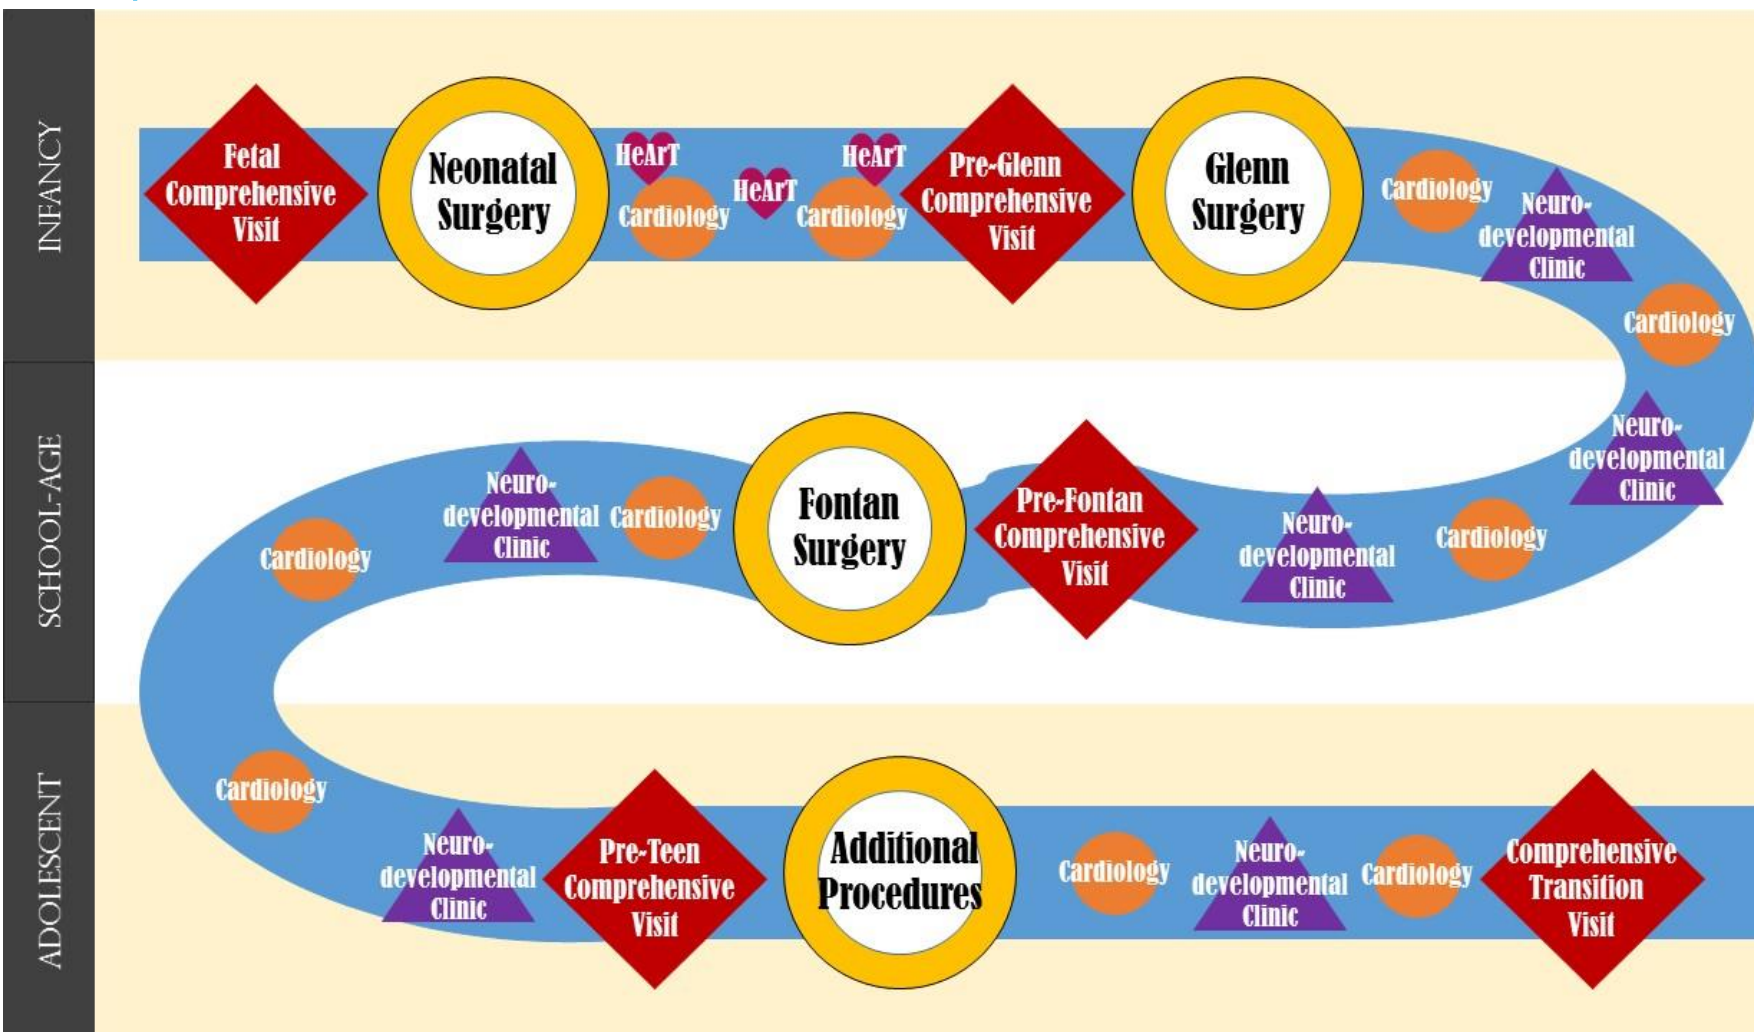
INFANCY

Fetal Comprehensive Visit

Neonatal Surgery

HeArT

Cardiology

HeArT

HeArT

Cardiology

Pre-Glenn Comprehensive Visit

Glenn Surgery

Cardiology

Neuro-developmental Clinic

Cardiology

SCHOOL-AGE

Neuro-developmental Clinic

Cardiology

Neuro-developmental Clinic

Pre-Fontan Comprehensive Visit

Fontan Surgery

Cardiology

Neuro-developmental Clinic

Cardiology

ADOLESCENT

Cardiology

Neuro-developmental Clinic

Pre-Teen Comprehensive Visit

Additional Procedures

Cardiology

Neuro-developmental Clinic

Cardiology

Comprehensive Transition Visit